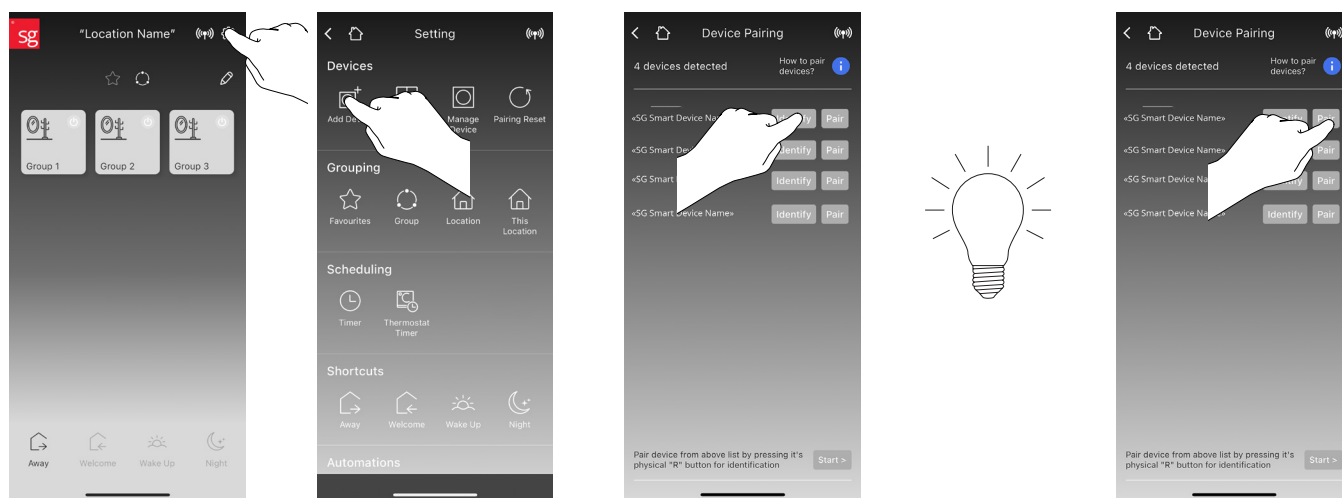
sg "Location Name"

Group 1 Group 2 Group 3

Away Welcome Wake Up Night

Setting

Devices

Add De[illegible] Manage Device Pairing Reset

Grouping

Favourites Group Location This Location

Scheduling

Timer Thermostat Timer

Shortcuts

Away Welcome Wake Up Night

Automations

Device Pairing

4 devices detected How to pair devices?

«SG Smart Device Na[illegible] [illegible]fy Pair

«SG Smart De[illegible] Identify Pair

«SG Smart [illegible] Identify Pair

«SG Smart Device Name» Identify Pair

Pair device from above list by pressing it's physical "R" button for identification Start >

Device Pairing

4 devices detected How to pair devices?

«SG Smart Device Name» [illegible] Pa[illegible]

«SG Smart Device Name» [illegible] Pair

«SG Smart Device Na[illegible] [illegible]fy Pair

«SG Smart Device Na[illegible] Identify Pair

Pair device from above list by pressing it's physical "R" button for identification Start >